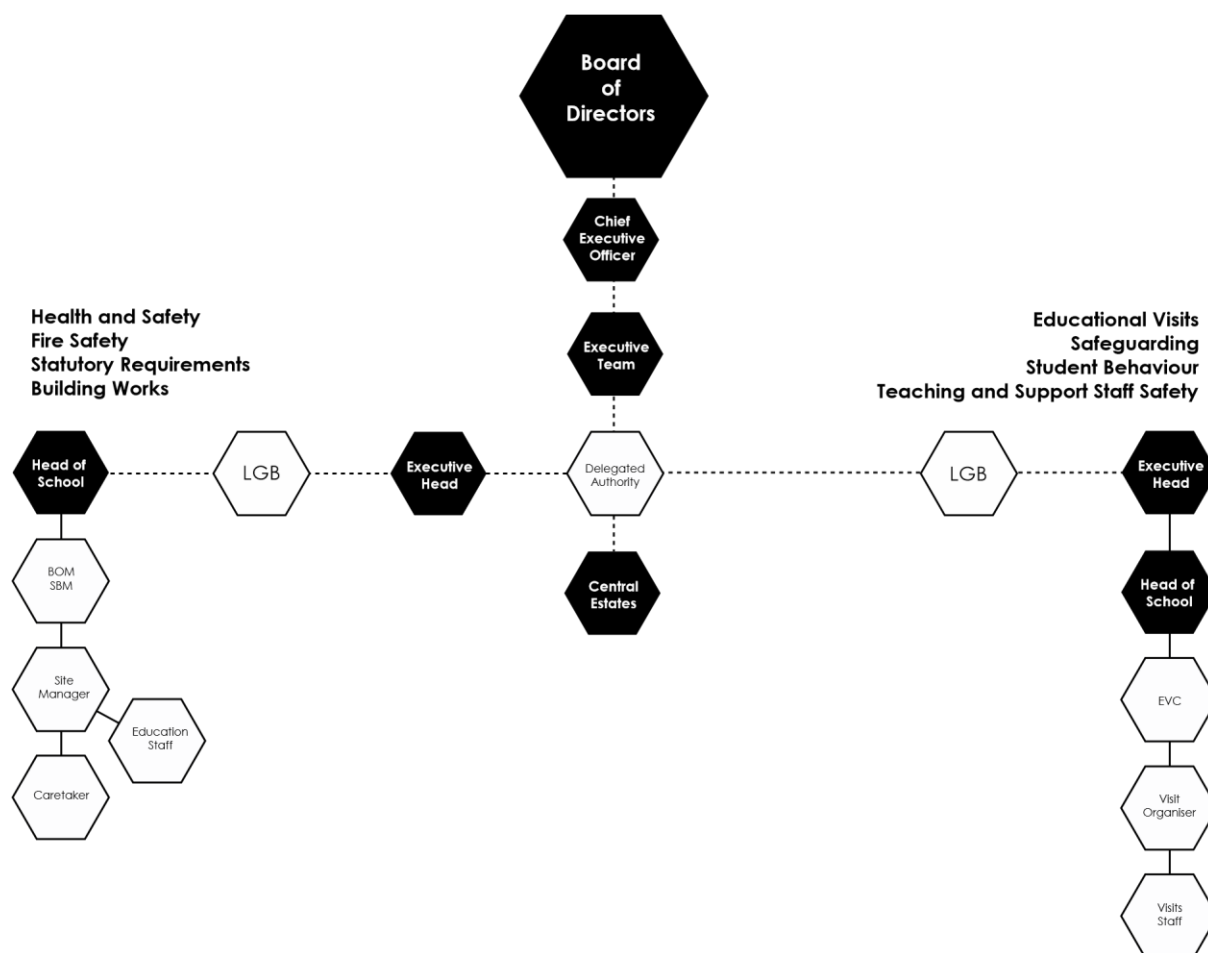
Board of Directors

Chief Executive Officer

Executive Team

Health and Safety
Fire Safety
Statutory Requirements
Building Works

Educational Visits
Safeguarding
Student Behaviour
Teaching and Support Staff Safety

Head of School

LGB

Executive Head

Delegated Authority

LGB

Executive Head

BOM SBM

Site Manager

Education Staff

Caretaker

Central Estates

Head of School

EVC

Visit Organiser

Visits Staff